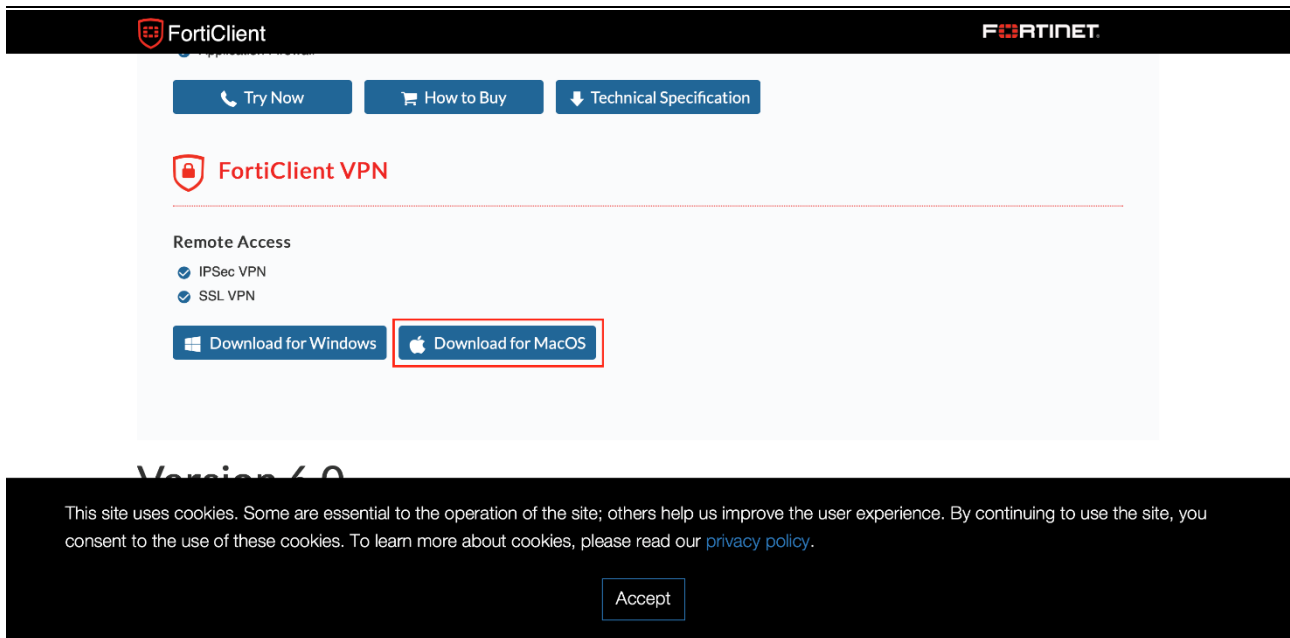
FortiClient

FORTINET

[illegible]

Try Now

How to Buy

Technical Specification

FortiClient VPN

Remote Access

IPSec VPN

SSL VPN

Download for Windows

Download for MacOS

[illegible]

This site uses cookies. Some are essential to the operation of the site; others help us improve the user experience. By continuing to use the site, you consent to the use of these cookies. To learn more about cookies, please read our privacy policy.

Accept